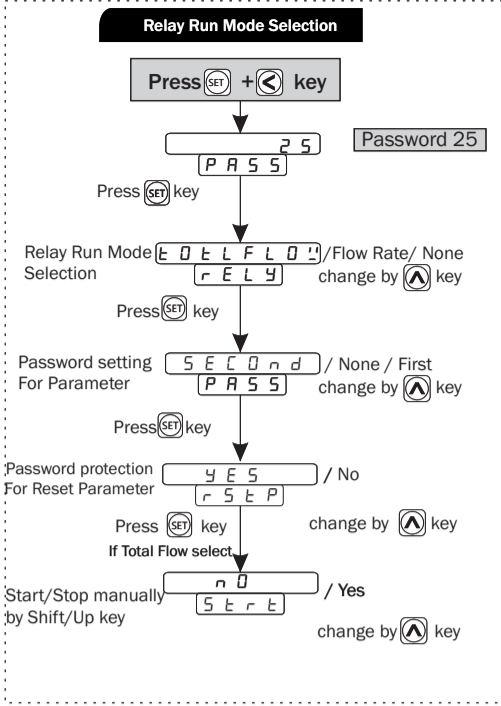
Relay Run Mode Selection

Press SET + < key

25
PASS

Password 25

Press SET key

Relay Run Mode Selection
tOtLFLOW
rELY
/Flow Rate/ None
change by ^ key

Press SET key

Password setting For Parameter
SECOnd
PASS
/ None / First
change by ^ key

Press SET key

Password protection For Reset Parameter
YES
rStP
/ No

Press SET key
change by ^ key

If Total Flow select

Start/Stop manually by Shift/Up key
nO
Strt
/ Yes

change by ^ key